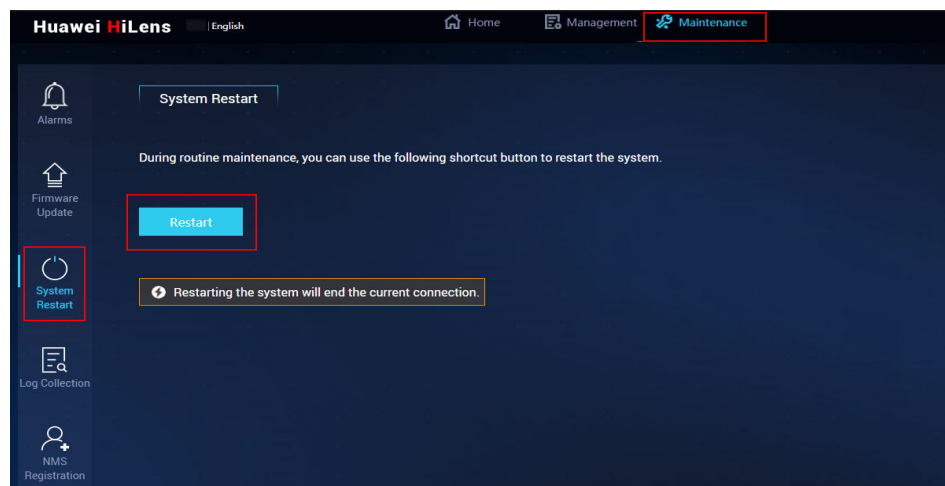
Huawei HiLens |English

Home Management Maintenance

Alarms

Firmware Update

System Restart

Log Collection

NMS Registration

System Restart

During routine maintenance, you can use the following shortcut button to restart the system.

Restart

Restarting the system will end the current connection.